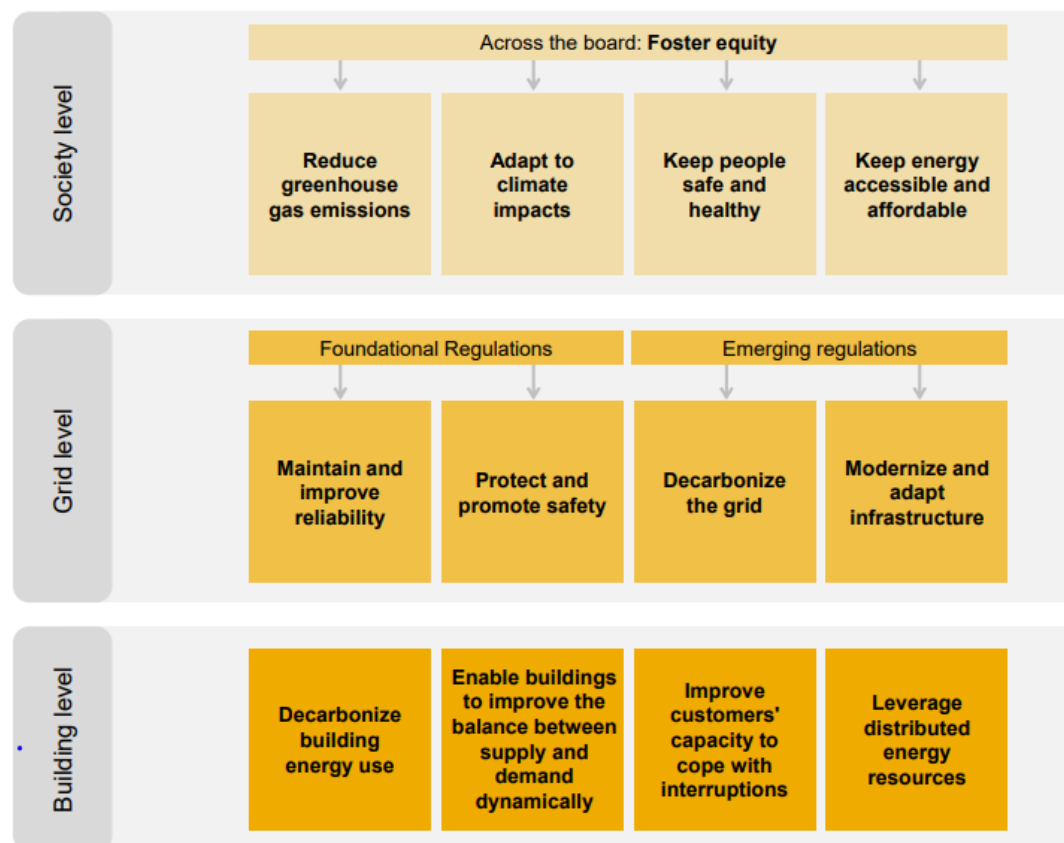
Society level

Across the board: **Foster equity**

Reduce greenhouse gas emissions

Adapt to climate impacts

Keep people safe and healthy

Keep energy accessible and affordable

Grid level

Foundational Regulations

Emerging regulations

Maintain and improve reliability

Protect and promote safety

Decarbonize the grid

Modernize and adapt infrastructure

Building level

Decarbonize building energy use

Enable buildings to improve the balance between supply and demand dynamically

Improve customers' capacity to cope with interruptions

Leverage distributed energy resources